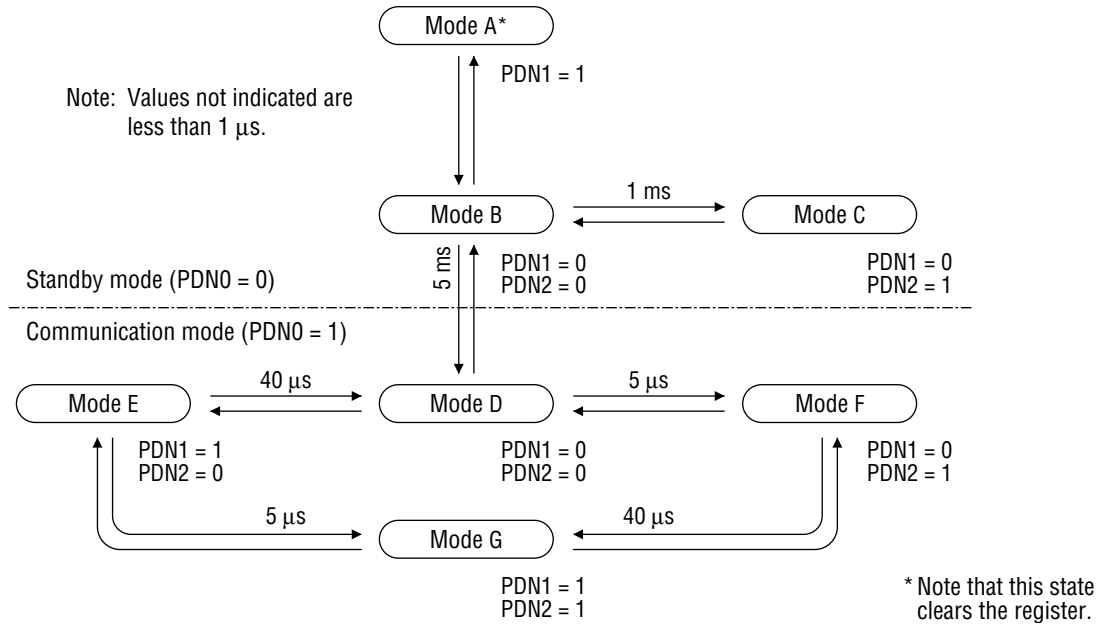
Mode A*

PDN1 = 1

Note: Values not indicated are less than 1 μs.

Mode B

1 ms

Mode C

5 ms

PDN1 = 0
PDN2 = 0

PDN1 = 0
PDN2 = 1

Standby mode (PDN0 = 0)

Communication mode (PDN0 = 1)

Mode E

40 μs

Mode D

5 μs

Mode F

PDN1 = 1
PDN2 = 0

PDN1 = 0
PDN2 = 0

PDN1 = 0
PDN2 = 1

5 μs

Mode G

40 μs

PDN1 = 1
PDN2 = 1

* Note that this state clears the register.